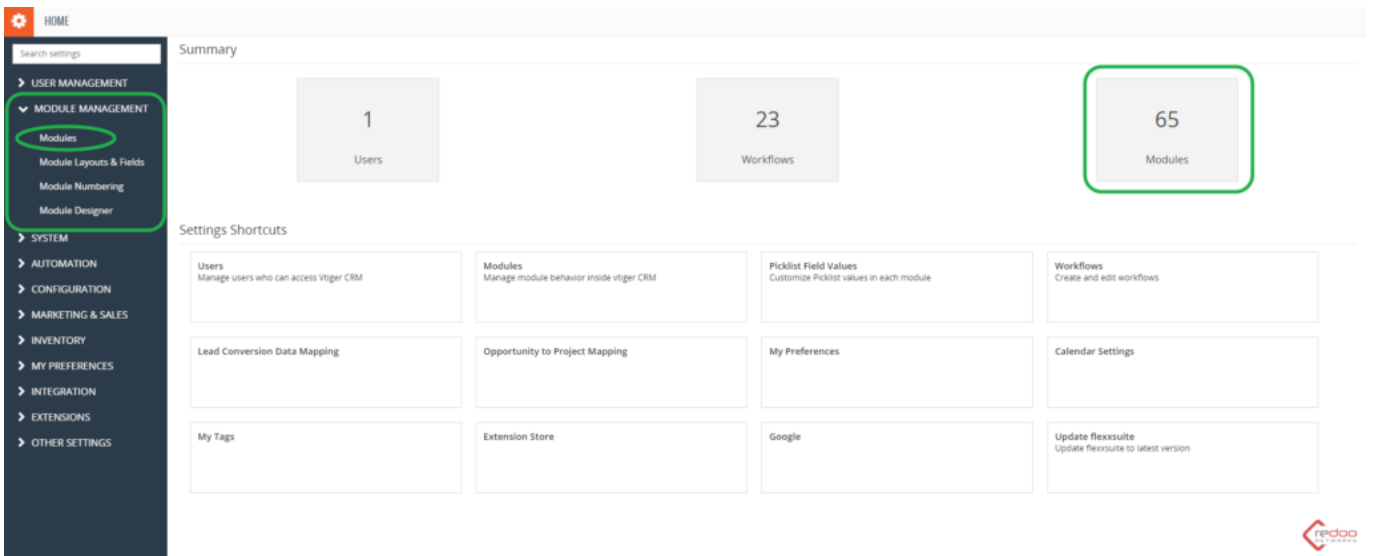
HOME

Search settings

USER MANAGEMENT
MODULE MANAGEMENT
Modules
Module Layouts & Fields
Module Numbering
Module Designer
SYSTEM
AUTOMATION
CONFIGURATION
MARKETING & SALES
INVENTORY
MY PREFERENCES
INTEGRATION
EXTENSIONS
OTHER SETTINGS

Summary

1
Users

23
Workflows

65
Modules

Settings Shortcuts

Users
Manage users who can access Vtiger CRM

Modules
Manage module behavior inside vtiger CRM

Picklist Field Values
Customize Picklist values in each module

Workflows
Create and edit workflows

Lead Conversion Data Mapping

Opportunity to Project Mapping

My Preferences

Calendar Settings

My Tags

Extension Store

Google

Update flexxsuite
Update flexxsuite to latest version

redoo
NETWORKS